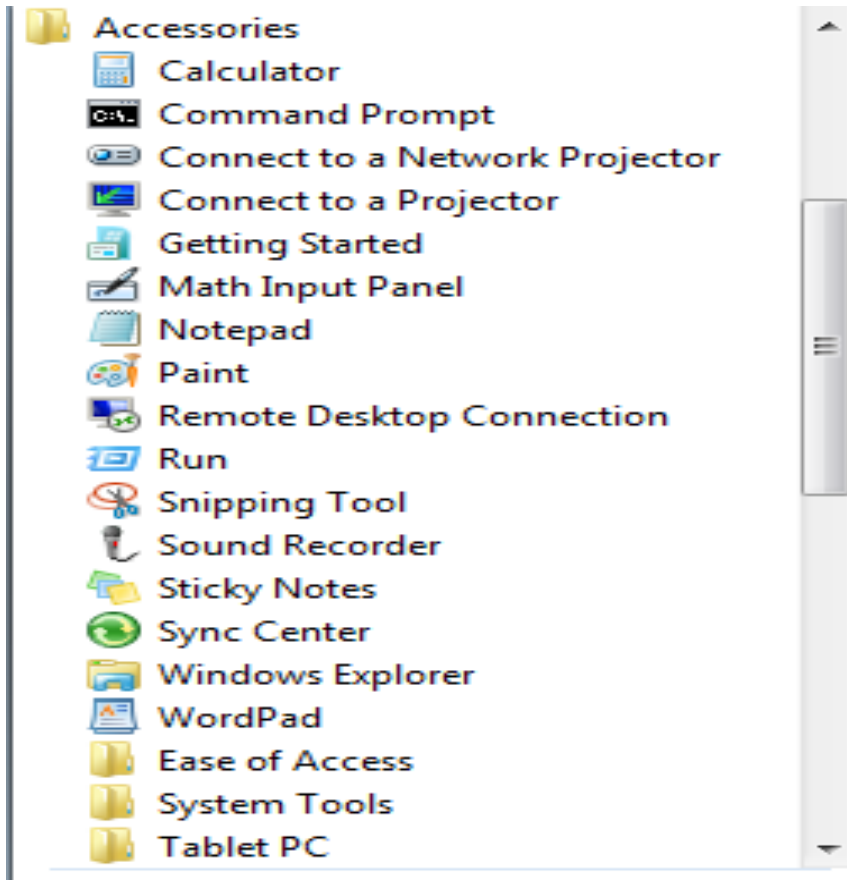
Accessories
Calculator
C:\ Command Prompt
Connect to a Network Projector
Connect to a Projector
Getting Started
Math Input Panel
Notepad
Paint
Remote Desktop Connection
Run
Snipping Tool
Sound Recorder
Sticky Notes
Sync Center
Windows Explorer
WordPad
Ease of Access
System Tools
Tablet PC